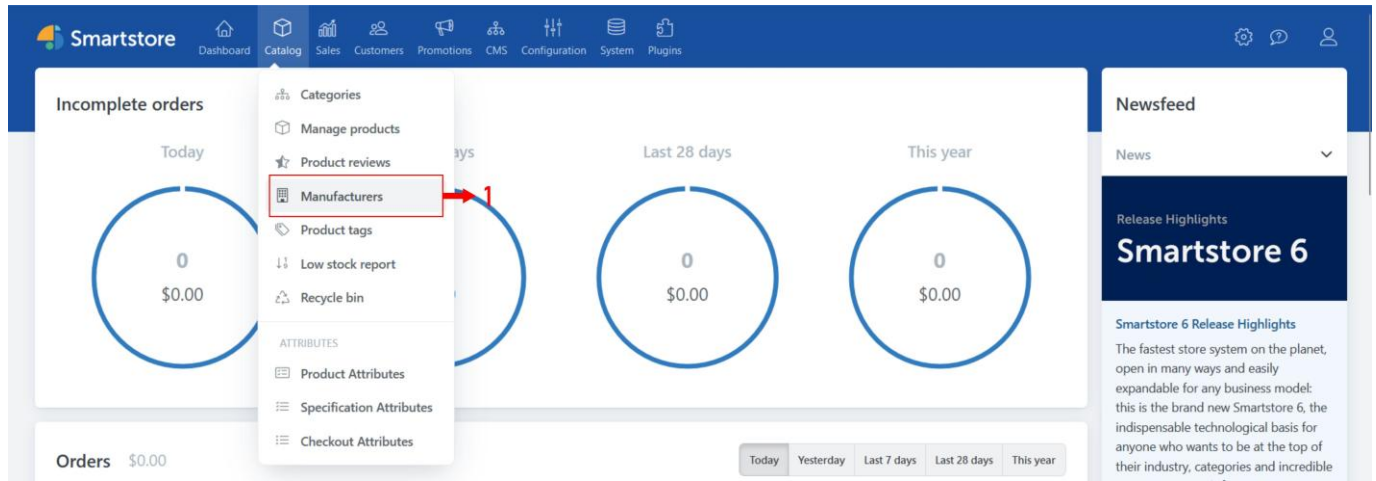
Smartstore Dashboard Catalog Sales Customers Promotions CMS Configuration System Plugins

Incomplete orders

Today

0
$0.00

ays

Last 28 days

0
$0.00

This year

0
$0.00

Categories
Manage products
Product reviews
Manufacturers
Product tags
Low stock report
Recycle bin

ATTRIBUTES
Product Attributes
Specification Attributes
Checkout Attributes

1

Orders $0.00

Today Yesterday Last 7 days Last 28 days This year

Newsfeed

News

Release Highlights
Smartstore 6

Smartstore 6 Release Highlights
The fastest store system on the planet, open in many ways and easily expandable for any business model: this is the brand new Smartstore 6, the indispensable technological basis for anyone who wants to be at the top of their industry, categories and incredible